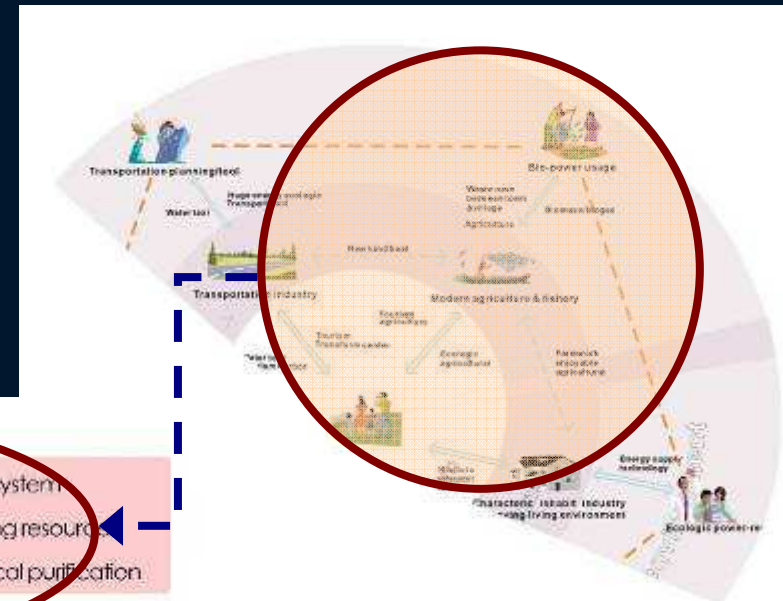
Transportation planning tool

Bio-power usage

Huge energy ecologic Transport tool

Water tool

Waste reuse between cities & village

Agriculture

Biomass biogas

Raw food

Transportation industry

Modern agriculture & fishery

Tourism agriculture

Tourism Transfer center

Ecologic agricultural

Farmland renewable agriculture

Tele Vacation

Energy supply technology

Characteristic inhabit industry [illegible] living environment

Ecologic power-re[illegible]

ystem

ng resource

cal purification